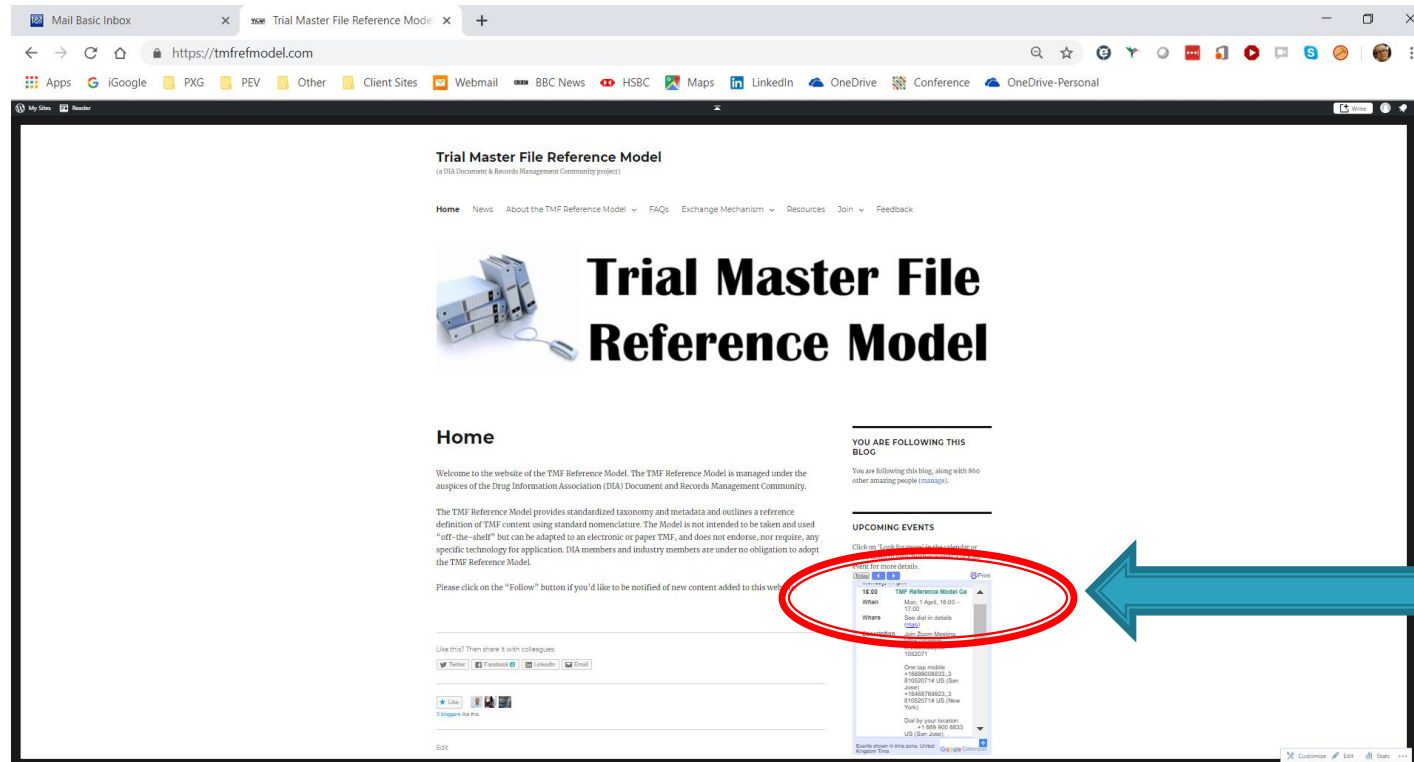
Mail Basic Inbox
Trial Master File Reference Mode
https://tmfrefmodel.com
Apps iGoogle PXG PEV Other Client Sites Webmail BBC News HSBC Maps LinkedIn OneDrive Conference OneDrive-Personal
My Sites Reader
Write

Trial Master File Reference Model
(a DIA Document & Records Management Community project)

Home News About the TMF Reference Model FAQs Exchange Mechanism Resources Join Feedback

Trial Master File Reference Model

Home

Welcome to the website of the TMF Reference Model. The TMF Reference Model is managed under the auspices of the Drug Information Association (DIA) Document and Records Management Community.

The TMF Reference Model provides standardized taxonomy and metadata and outlines a reference definition of TMF content using standard nomenclature. The Model is not intended to be taken and used "off-the-shelf" but can be adapted to an electronic or paper TMF, and does not endorse, nor require, any specific technology for application. DIA members and industry members are under no obligation to adopt the TMF Reference Model.

Please click on the "Follow" button if you'd like to be notified of new content added to this web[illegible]

Like this? Then share it with colleagues:
Twitter Facebook LinkedIn Email

Like
3 bloggers like this.

Edit

YOU ARE FOLLOWING THIS BLOG
You are following this blog, along with 860 other amazing people (manage).

UPCOMING EVENTS
Click on 'Look for more' in the calendar or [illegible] event for more details.
Today Print
16:00 TMF Reference Model Ge
When Mon, 1 April, 16:00 – 17:00
Where See dial-in details (map)
Description Join Zoom Meeting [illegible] 1052071

One tap mobile +16699006833,,3 81052071# US (San Jose) +16468769923,,3 81052071# US (New York)

Dial by your location +1 669 900 6833 US (San Jose)

Events shown in time zone: United Kingdom Time Google Calendar

Customize Edit Stats